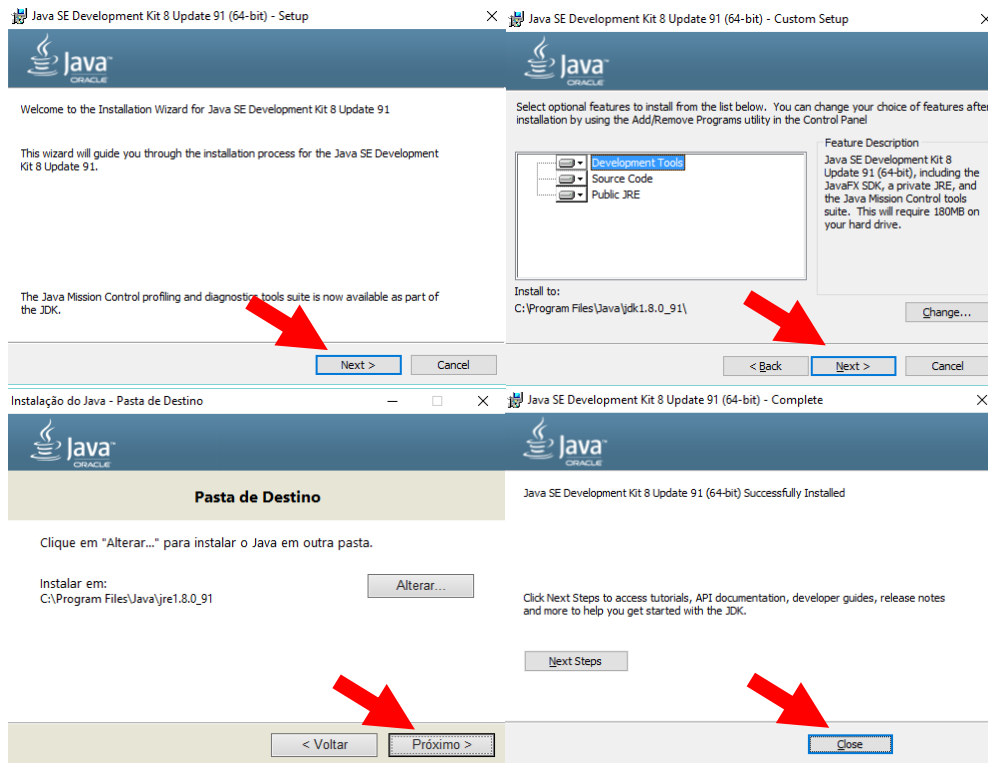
Java SE Development Kit 8 Update 91 (64-bit) - Setup

Java ORACLE

Welcome to the Installation Wizard for Java SE Development Kit 8 Update 91

This wizard will guide you through the installation process for the Java SE Development Kit 8 Update 91.

The Java Mission Control profiling and diagnostics tools suite is now available as part of the JDK.

Next >
Cancel

Java SE Development Kit 8 Update 91 (64-bit) - Custom Setup

Java ORACLE

Select optional features to install from the list below. You can change your choice of features after installation by using the Add/Remove Programs utility in the Control Panel

Development Tools
Source Code
Public JRE

Feature Description
Java SE Development Kit 8 Update 91 (64-bit), including the JavaFX SDK, a private JRE, and the Java Mission Control tools suite. This will require 180MB on your hard drive.

Install to:
C:\Program Files\Java\jdk1.8.0_91\

Change...

< Back
Next >
Cancel

Instalação do Java - Pasta de Destino

Java ORACLE

Pasta de Destino

Clique em "Alterar..." para instalar o Java em outra pasta.

Instalar em:
C:\Program Files\Java\jre1.8.0_91

Alterar...

< Voltar
Próximo >

Java SE Development Kit 8 Update 91 (64-bit) - Complete

Java ORACLE

Java SE Development Kit 8 Update 91 (64-bit) Successfully Installed

Click Next Steps to access tutorials, API documentation, developer guides, release notes and more to help you get started with the JDK.

Next Steps

Close